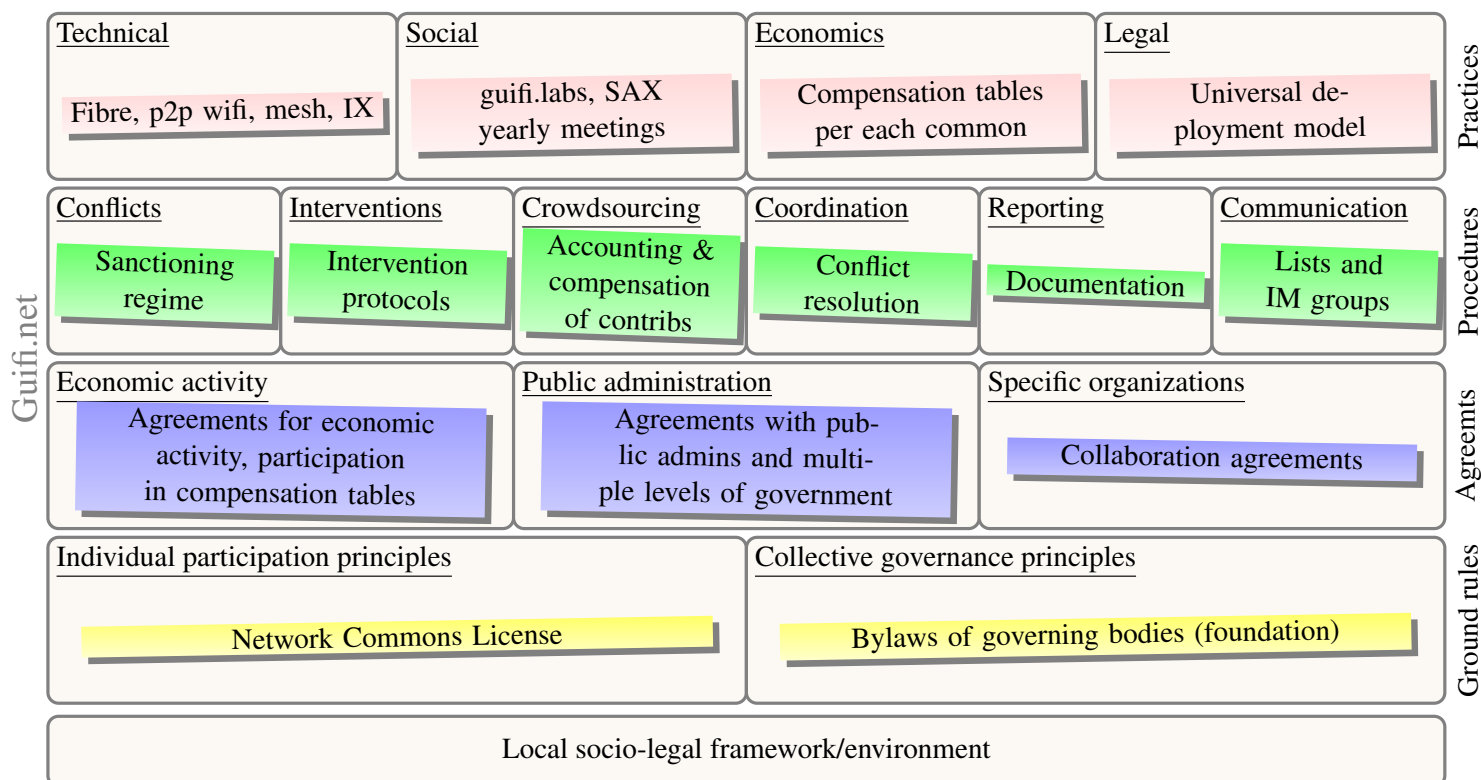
Guifi.net

Technical
Fibre, p2p wifi, mesh, IX

Social
guifi.labs, SAX yearly meetings

Economics
Compensation tables per each common

Legal
Universal deployment model

Practices

Conflicts
Sanctioning regime

Interventions
Intervention protocols

Crowdsourcing
Accounting & compensation of contribs

Coordination
Conflict resolution

Reporting
Documentation

Communication
Lists and IM groups

Procedures

Economic activity
Agreements for economic activity, participation in compensation tables

Public administration
Agreements with public admins and multiple levels of government

Specific organizations
Collaboration agreements

Agreemts

Individual participation principles
Network Commons License

Collective governance principles
Bylaws of governing bodies (foundation)

Ground rules

Local socio-legal framework/environment